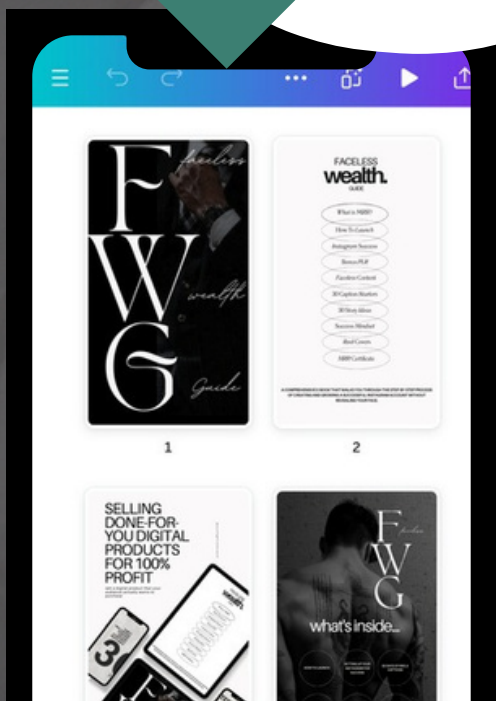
F
faceless
W
wealth
G
Guide

FACELESS
wealth.
GUIDE

What is MRR?
How To Launch
Instagram Success
Bonus PLR
Faceless Content
30 Caption Starters
30 Story Ideas
Success Mindset
Reel Covers
MRR Certificate

A COMPREHENSIVE E-BOOK THAT WALKS YOU THROUGH THE STEP BY STEP PROCESS OF CREATING AND GROWING A SUCCESSFUL INSTAGRAM ACCOUNT WITHOUT REVEALING YOUR FACE.

1

2

SELLING DONE-FOR-YOU DIGITAL PRODUCTS FOR 100% PROFIT

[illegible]

F
faceless
W
G
what's inside...